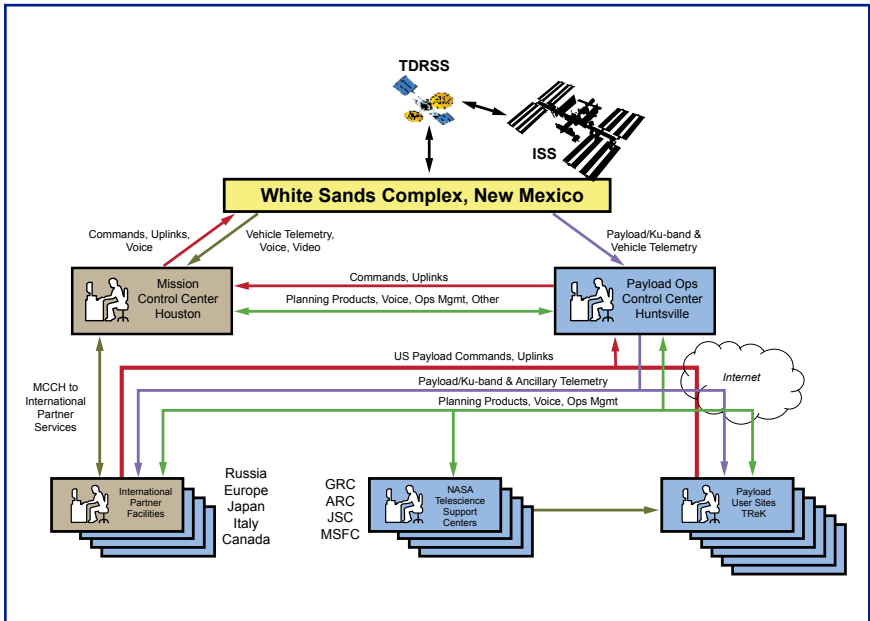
TDRSS

ISS

White Sands Complex, New Mexico

Commands, Uplinks, Voice

Vehicle Telemetry, Voice, Video

Payload/Ku-band & Vehicle Telemetry

Mission Control Center Houston

Commands, Uplinks

Planning Products, Voice, Ops Mgmt, Other

Payload Ops Control Center Huntsville

US Payload Commands, Uplinks

Internet

Payload/Ku-band & Ancillary Telemetry

Planning Products, Voice, Ops Mgmt

MCCH to International Partner Services

International Partner Facilities

Russia
Europe
Japan
Italy
Canada

GRC
ARC
JSC
MSFC

NASA Telescience Support Centers

Payload User Sites TReK